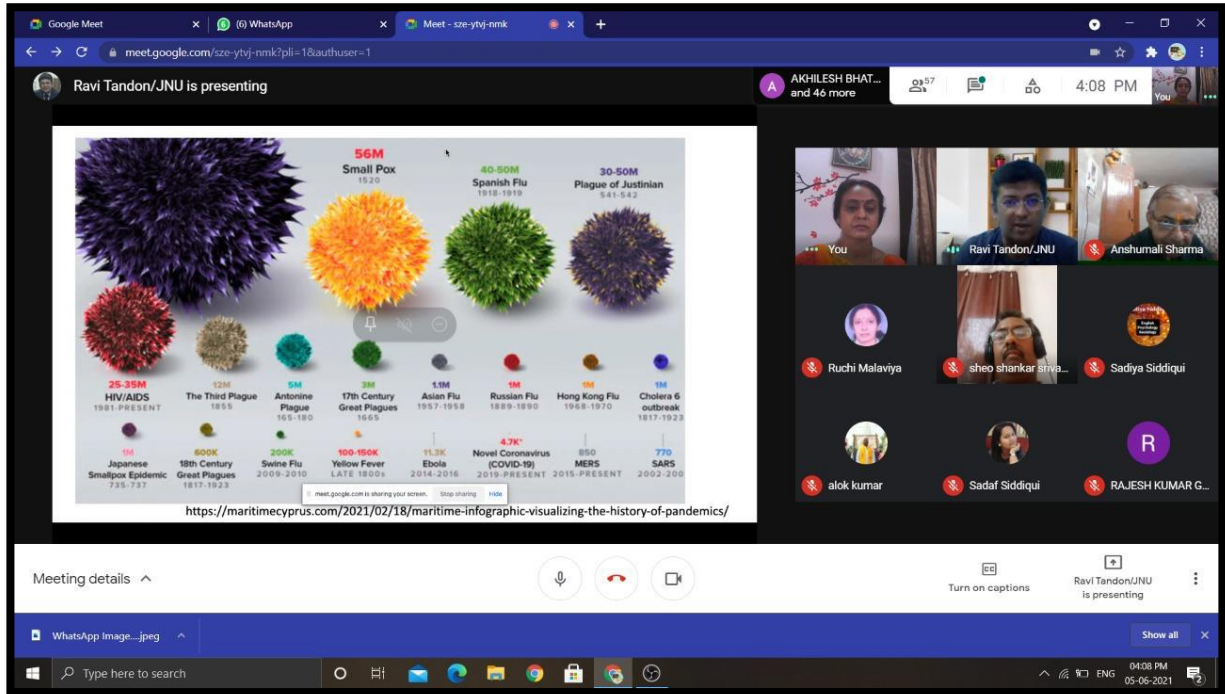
Google Meet × (6) WhatsApp × Meet - sze-ytvj-nmk ×

meet.google.com/sze-ytvj-nmk?pli=1&authuser=1

Ravi Tandon/JNU is presenting

AKHILESH BHAT... and 46 more

57

4:08 PM

You

56M
Small Pox
1520

40-50M
Spanish Flu
1918-1919

30-50M
Plague of Justinian
541-542

25-35M
HIV/AIDS
1981-PRESENT

12M
The Third Plague
1855

5M
Antonine Plague
165-180

3M
17th Century Great Plagues
1665

1.1M
Asian Flu
1957-1958

1M
Russian Flu
1889-1890

1M
Hong Kong Flu
1968-1970

1M
Cholera 6 outbreak
1817-1923

1M
Japanese Smallpox Epidemic
735-737

600K
18th Century Great Plagues
1817-1923

200K
Swine Flu
2009-2010

100-150K
Yellow Fever
LATE 1800s

11.3K
Ebola
2014-2016

4.7K*
Novel Coronavirus (COVID-19)
2019-PRESENT

850
MERS
2015-PRESENT

770
SARS
2002-200

meet.google.com is sharing your screen. Stop sharing Hide

https://maritimecyprus.com/2021/02/18/maritime-infographic-visualizing-the-history-of-pandemics/

You

Ravi Tandon/JNU

Anshumali Sharma

Ruchi Malaviya

sheo shankar sriva...

Sadiya Siddiqui

alok kumar

Sadaf Siddiqui

R

RAJESH KUMAR G...

Meeting details ^

Turn on captions

Ravi Tandon/JNU is presenting

WhatsApp Image....jpeg ^

Show all ×

Type here to search

ENG 04:08 PM 05-06-2021